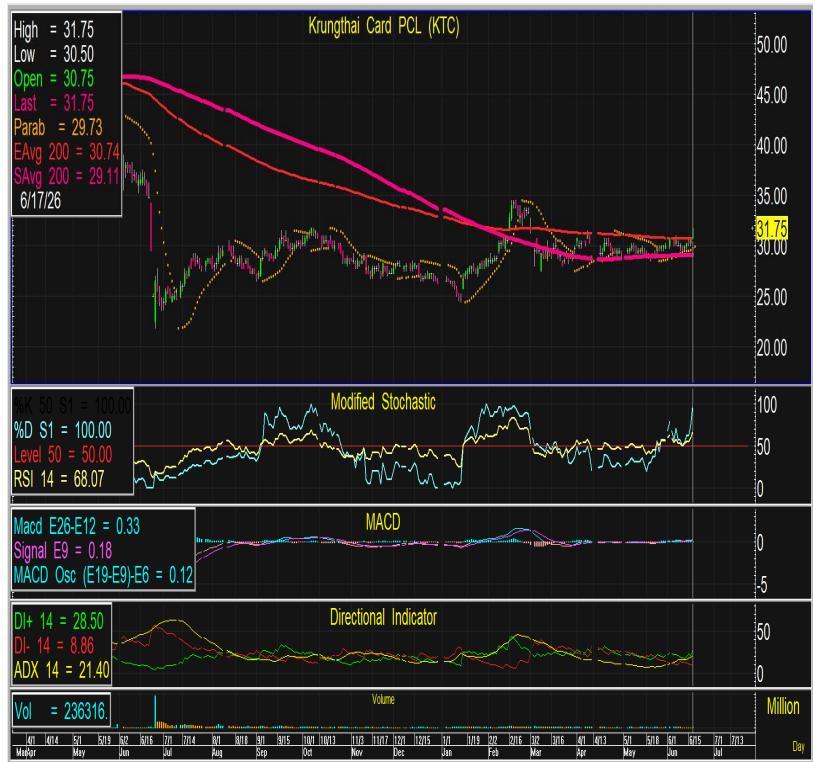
High = 31.75
Low = 30.50
Open = 30.75
Last = 31.75
Parab = 29.73
EAvg 200 = 30.74
SAvg 200 = 29.11
6/17/26

Krungthai Card PCL (KTC)

50.00
45.00
40.00
35.00
31.75
30.00
25.00
20.00

%K 50 S1 = 100.00
%D S1 = 100.00
Level 50 = 50.00
RSI 14 = 68.07

Modified Stochastic

100
50
0

Macd E26-E12 = 0.33
Signal E9 = 0.18
MACD Osc (E19-E9)-E6 = 0.12

MACD

0
-5

DI+ 14 = 28.50
DI- 14 = 8.86
ADX 14 = 21.40

Directional Indicator

50
0

Vol = 236316.

Volume

Million

4/1 4/14 5/1 5/19 6/2 6/16 7/1 8/1 8/18 9/1 9/15 10/1 10/13 11/3 11/17 12/1 12/15 1/1 1/19 2/2 2/16 3/2 3/16 4/1 4/13 5/1 5/18 6/1 6/15 7/1 7/13
Mar Apr May Jun Jul Aug Sep Oct Nov Dec Jan Feb Mar Apr May Jun Jul

Day